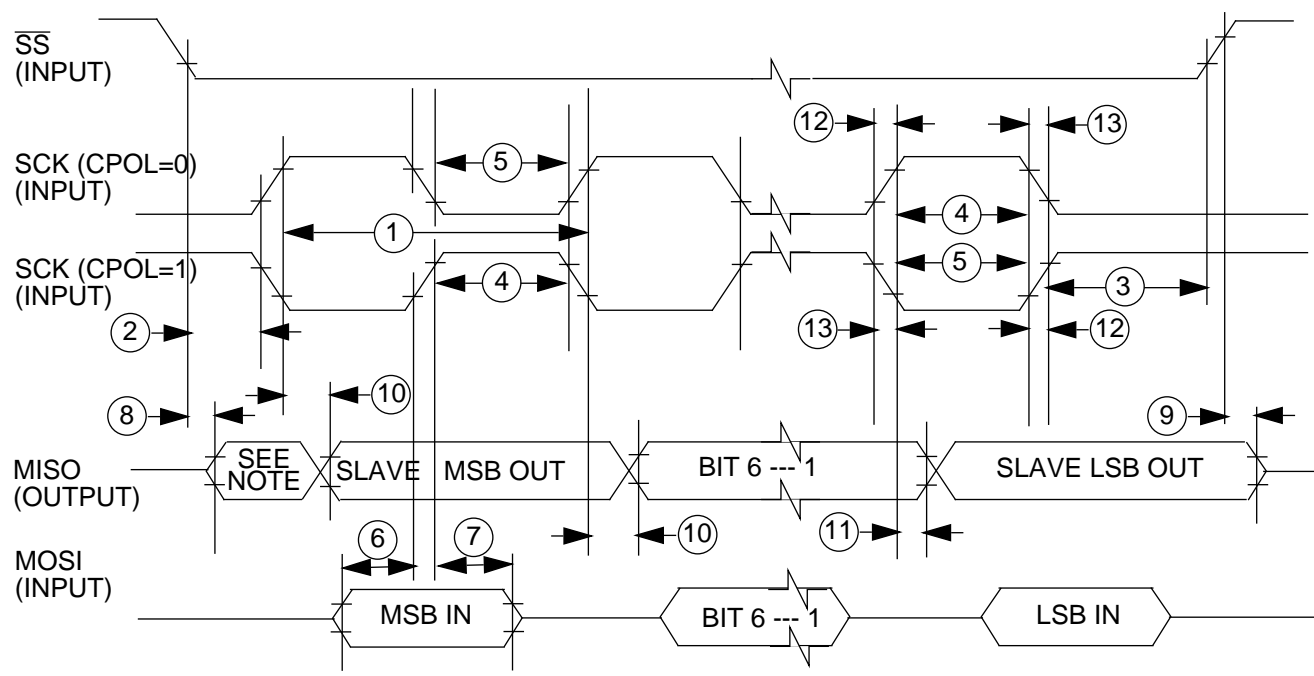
$\overline{SS}$
(INPUT)

12 13

SCK (CPOL=0)
(INPUT)

5

4

1

SCK (CPOL=1)
(INPUT)

4

5

3

2

13 12

8

10

9

MISO
(OUTPUT)

SEE NOTE

SLAVE MSB OUT

BIT 6 --- 1

SLAVE LSB OUT

10

11

MOSI
(INPUT)

6 7

MSB IN

BIT 6 --- 1

LSB IN